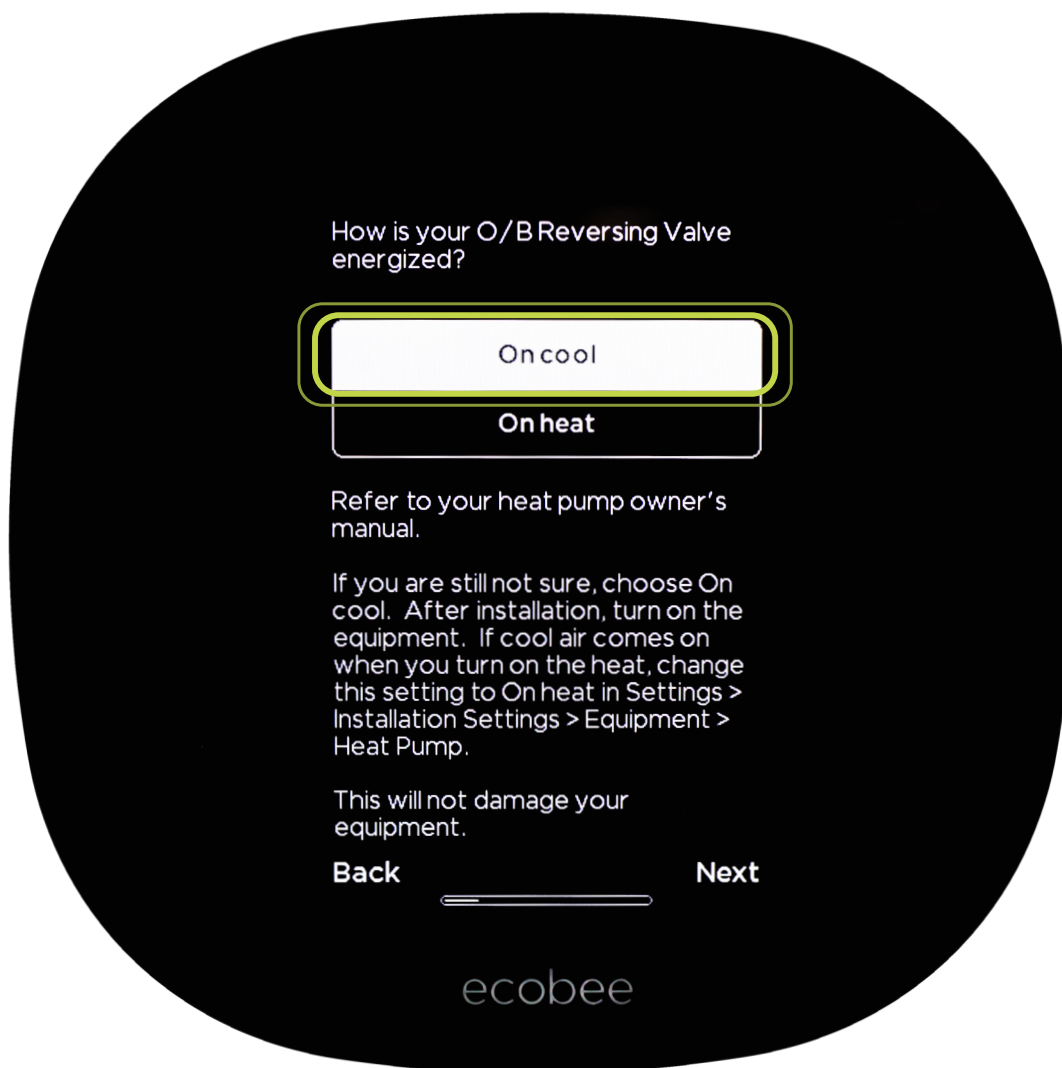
How is your O/B Reversing Valve energized?

On cool

On heat

Refer to your heat pump owner's manual.

If you are still not sure, choose On cool. After installation, turn on the equipment. If cool air comes on when you turn on the heat, change this setting to On heat in Settings > Installation Settings > Equipment > Heat Pump.

This will not damage your equipment.

Back

Next

ecobee